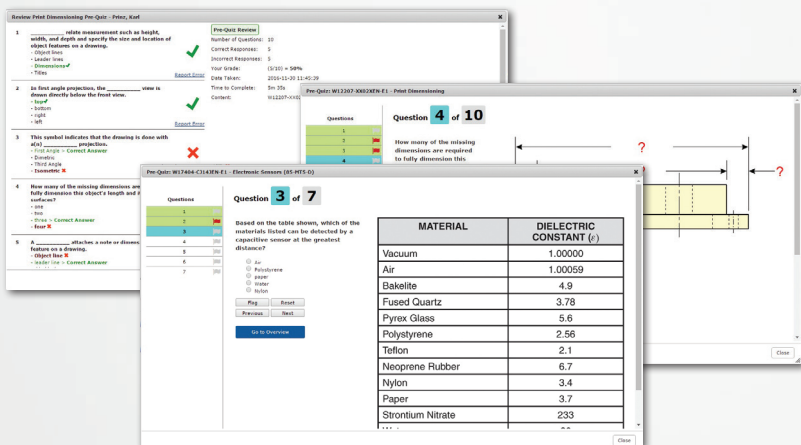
Review Print Dimensioning Pre-Quiz - Prinz, Karl

1 __________ relate measurement such as height, width, and depth and specify the size and location of object features on a drawing.
• Object lines
• Leader lines
• Dimensions✔
• Titles

Report Error

2 In first angle projection, the __________ view is drawn directly below the front view.
• top✔
• bottom
• right
• left

Report Error

3 This symbol indicates that the drawing is done with a(n) __________ projection.
• First Angle > Correct Answer
• Dimetric
• Third Angle
• Isometric ✘

4 How many of the missing dimensions are required to fully dimension this object's length and height surfaces?
• one
• two
• three > Correct Answer
• four ✘

5 A __________ attaches a note or dimension to a feature on a drawing.
• Object line ✘
• Leader line > Correct Answer

Pre-Quiz Review
Number of Questions: 10
Correct Responses: 5
Incorrect Responses: 5
Your Grade: (5/10) = 50%
Date Taken: 2016-11-30 11:40:39
Time to Complete: 5m 35s
Content: W11207-XX02

Pre-Quiz: W11207-XX02XEN-E1 - Print Dimensioning

Questions
1
2
3
4

Question 4 of 10

How many of the missing dimensions are required to fully dimension this

?
?

Close

Pre-Quiz: W17404-C3143EN-E1 - Electronic Sensors (85-MTS-D)

Questions
1
2
3
4
5
6
7

Question 3 of 7

Based on the table shown, which of the materials listed can be detected by a capacitive sensor at the greatest distance?

Air
Polystyrene
paper
Water
Nylon

Flag Reset
Previous Next

Go to Overview

| MATERIAL | DIELECTRIC CONSTANT ($\varepsilon$) |
|---|---|
| Vacuum | 1.00000 |
| Air | 1.00059 |
| Bakelite | 4.9 |
| Fused Quartz | 3.78 |
| Pyrex Glass | 5.6 |
| Polystyrene | 2.56 |
| Teflon | 2.1 |
| Neoprene Rubber | 6.7 |
| Nylon | 3.4 |
| Paper | 3.7 |
| Strontium Nitrate | 233 |
| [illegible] | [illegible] |

Close